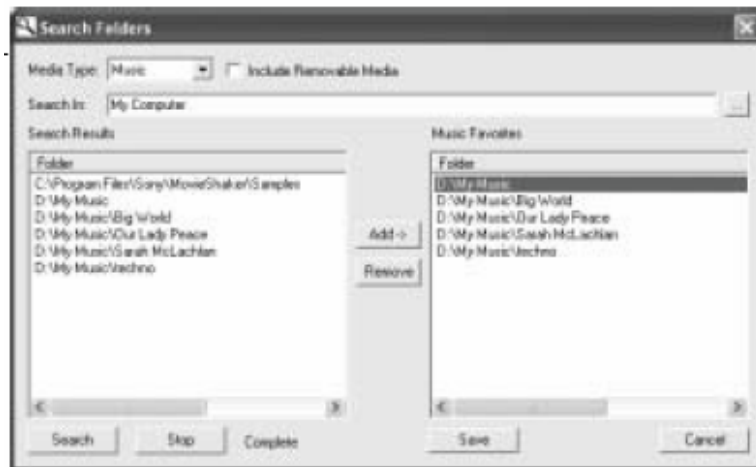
Search Folders

Media Type: Music
Include Removable Media

Search In: My Computer

Search Results

| Folder |
|---|
| C:\Program Files\Sony\MovieShaker\Samples |
| D:\My Music |
| D:\My Music\Big World |
| D:\My Music\Our Lady Peace |
| D:\My Music\Sarah McLachlan |
| D:\My Music\techno |

Add ->
Remove

Music Favorites

| Folder |
|---|
| D:\My Music |
| D:\My Music\Big World |
| D:\My Music\Our Lady Peace |
| D:\My Music\Sarah McLachlan |
| D:\My Music\techno |

Search
Stop
Complete
Save
Cancel